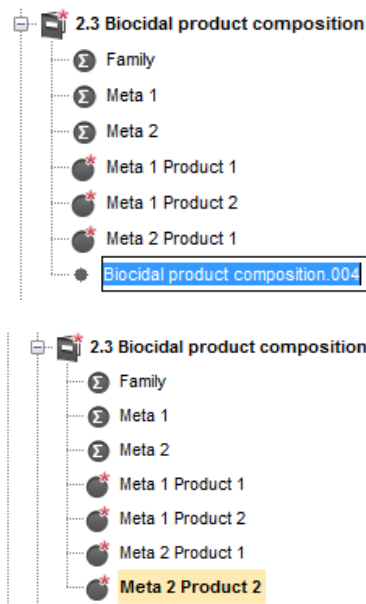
2.3 Biocidal product composition
Family
Meta 1
Meta 2
Meta 1 Product 1
Meta 1 Product 2
Meta 2 Product 1
Biocidal product composition.004

2.3 Biocidal product composition
Family
Meta 1
Meta 2
Meta 1 Product 1
Meta 1 Product 2
Meta 2 Product 1
Meta 2 Product 2